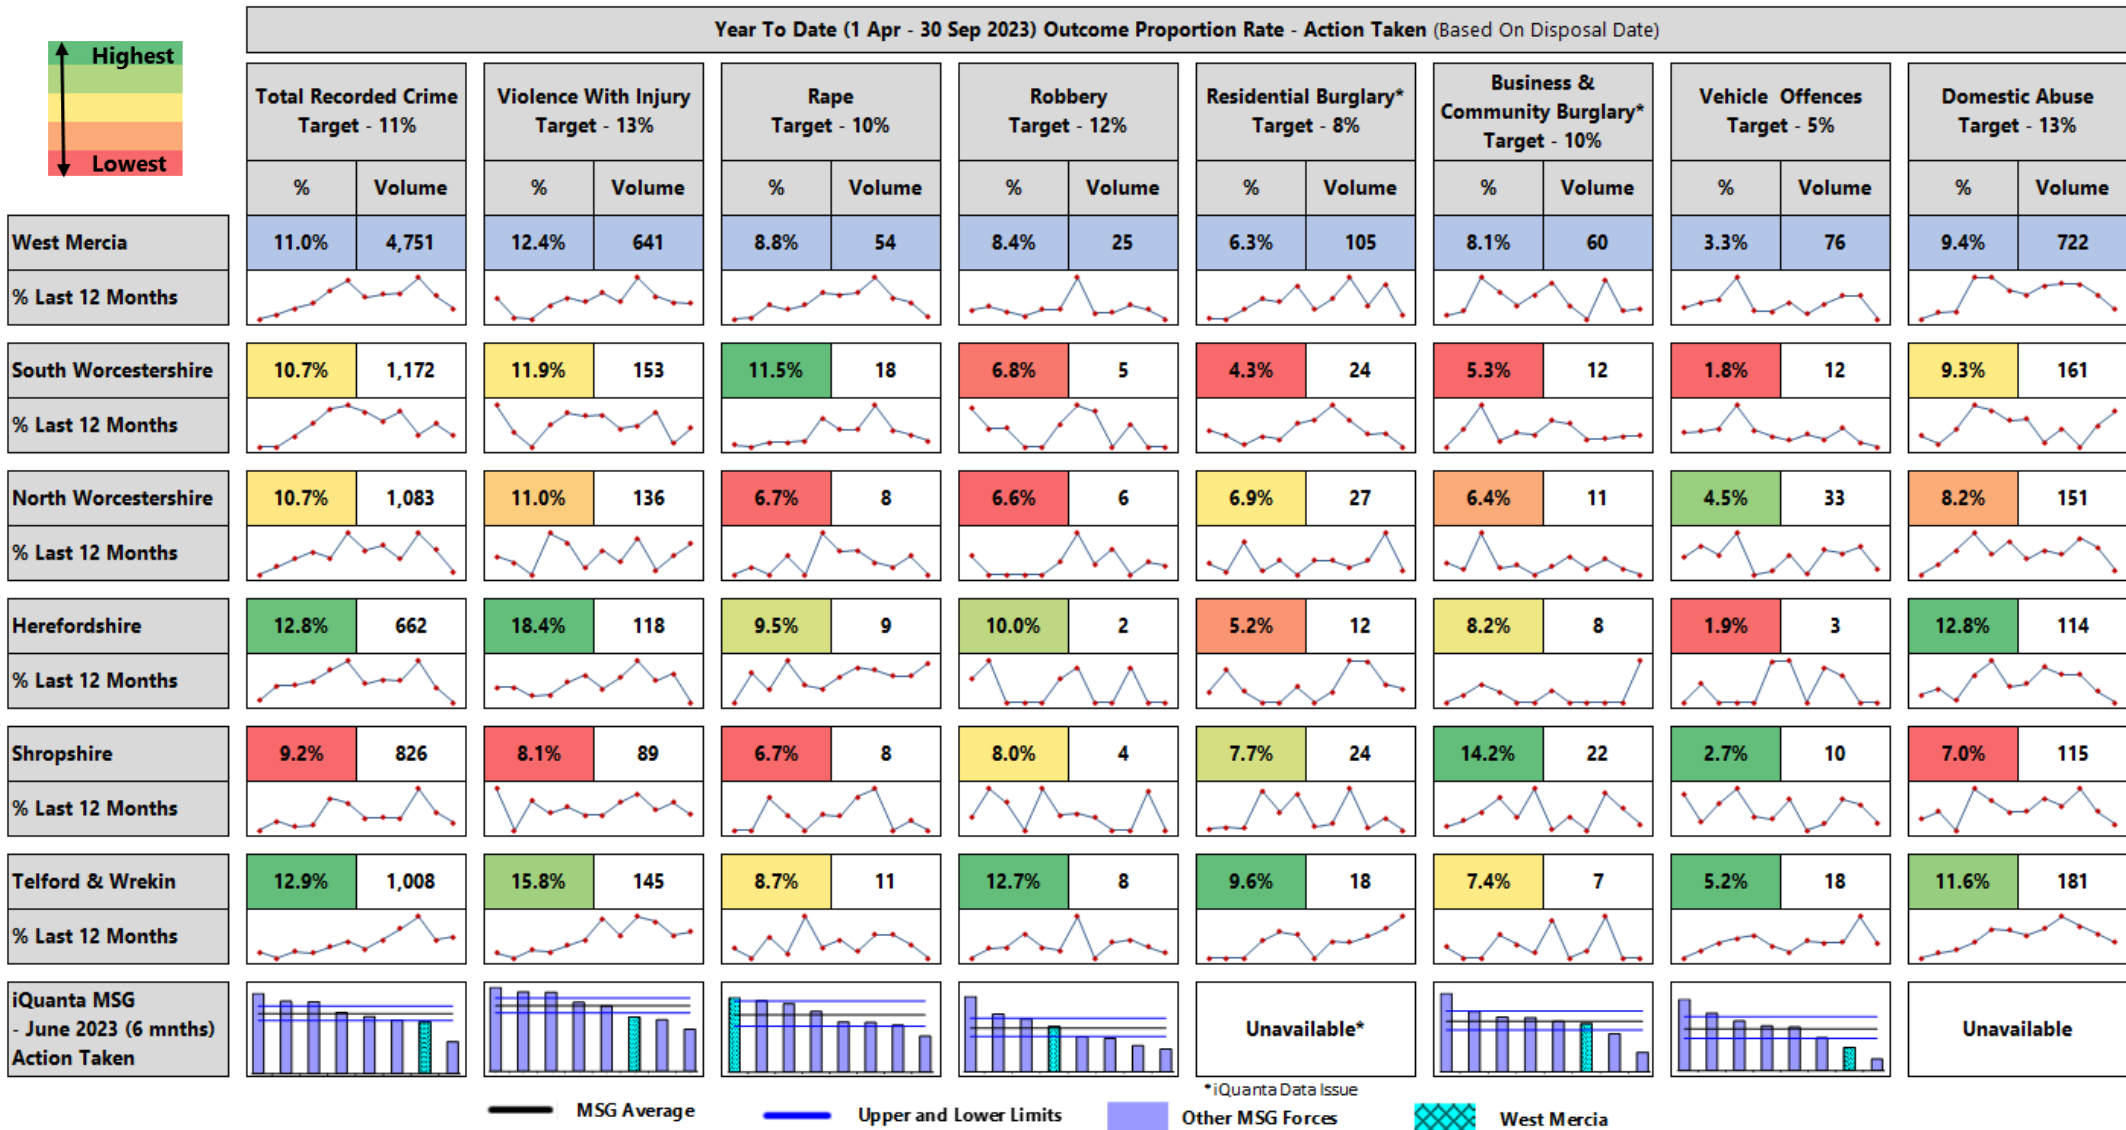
Highest
Lowest

Year To Date (1 Apr - 30 Sep 2023) Outcome Proportion Rate - Action Taken (Based On Disposal Date)

| | Total Recorded Crime Target - 11% | | Violence With Injury Target - 13% | | Rape Target - 10% | | Robbery Target - 12% | | Residential Burglary* Target - 8% | | Business & Community Burglary* Target - 10% | | Vehicle Offences Target - 5% | | Domestic Abuse Target - 13% | |
|---|---|---|---|---|---|---|---|---|---|---|---|---|---|---|---|---|
| | % | Volume | % | Volume | % | Volume | % | Volume | % | Volume | % | Volume | % | Volume | % | Volume |
| West Mercia | 11.0% | 4,751 | 12.4% | 641 | 8.8% | 54 | 8.4% | 25 | 6.3% | 105 | 8.1% | 60 | 3.3% | 76 | 9.4% | 722 |
| % Last 12 Months | | | | | | | | | | | | | | | | |
| South Worcestershire | 10.7% | 1,172 | 11.9% | 153 | 11.5% | 18 | 6.8% | 5 | 4.3% | 24 | 5.3% | 12 | 1.8% | 12 | 9.3% | 161 |
| % Last 12 Months | | | | | | | | | | | | | | | | |
| North Worcestershire | 10.7% | 1,083 | 11.0% | 136 | 6.7% | 8 | 6.6% | 6 | 6.9% | 27 | 6.4% | 11 | 4.5% | 33 | 8.2% | 151 |
| % Last 12 Months | | | | | | | | | | | | | | | | |
| Herefordshire | 12.8% | 662 | 18.4% | 118 | 9.5% | 9 | 10.0% | 2 | 5.2% | 12 | 8.2% | 8 | 1.9% | 3 | 12.8% | 114 |
| % Last 12 Months | | | | | | | | | | | | | | | | |
| Shropshire | 9.2% | 826 | 8.1% | 89 | 6.7% | 8 | 8.0% | 4 | 7.7% | 24 | 14.2% | 22 | 2.7% | 10 | 7.0% | 115 |
| % Last 12 Months | | | | | | | | | | | | | | | | |
| Telford & Wrekin | 12.9% | 1,008 | 15.8% | 145 | 8.7% | 11 | 12.7% | 8 | 9.6% | 18 | 7.4% | 7 | 5.2% | 18 | 11.6% | 181 |
| % Last 12 Months | | | | | | | | | | | | | | | | |
| iQuanta MSG - June 2023 (6 mnths) Action Taken | | | | | | | | | Unavailable* | | | | | | Unavailable | |

*iQuanta Data Issue

MSG Average
Upper and Lower Limits
Other MSG Forces
West Mercia